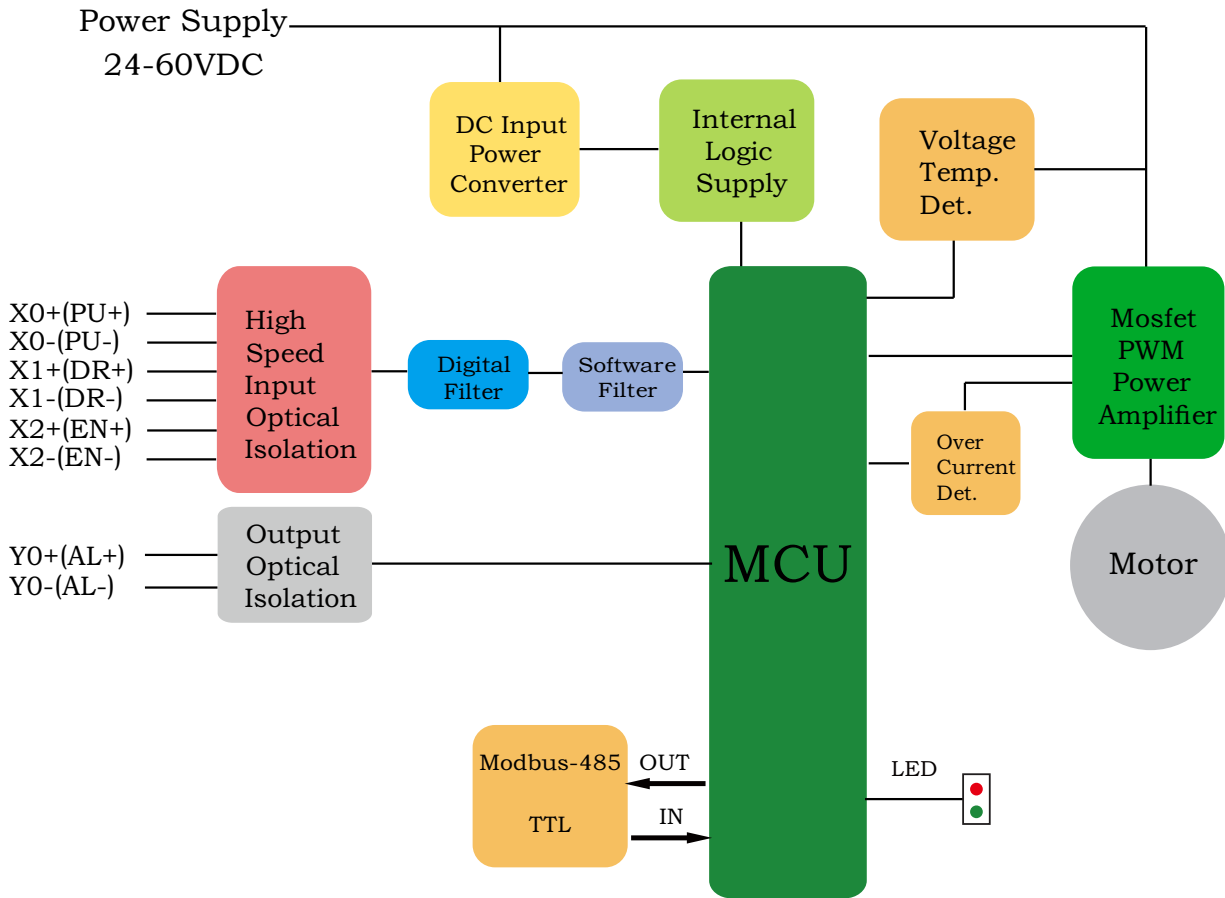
Power Supply
24-60VDC

DC Input Power Converter

Internal Logic Supply

Voltage Temp. Det.

X0+(PU+)
X0-(PU-)
X1+(DR+)
X1-(DR-)
X2+(EN+)
X2-(EN-)

High Speed Input Optical Isolation

Digital Filter

Software Filter

Mosfet PWM Power Amplifier

Over Current Det.

Y0+(AL+)
Y0-(AL-)

Output Optical Isolation

MCU

Motor

Modbus-485

TTL

OUT

IN

LED